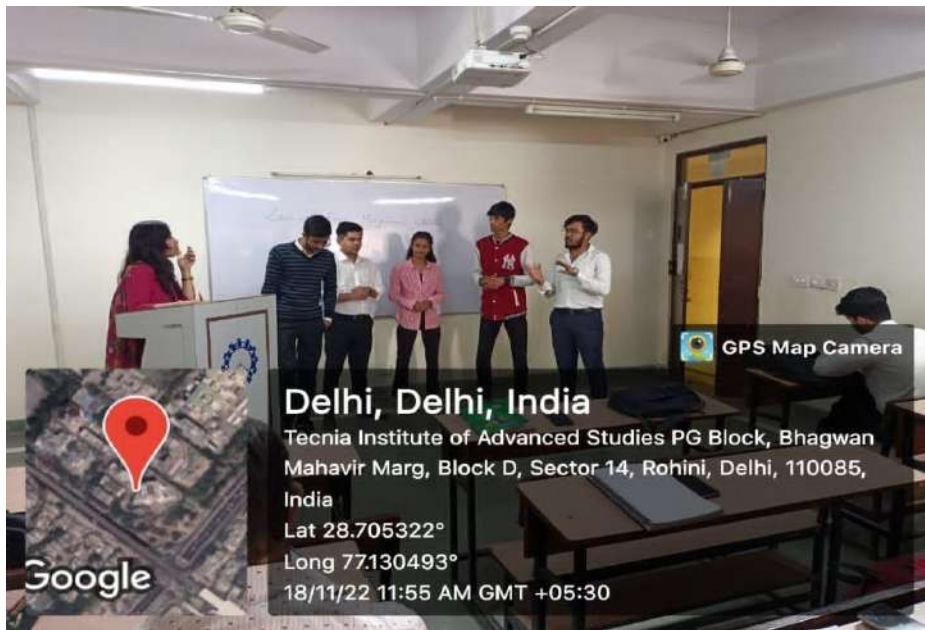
GPS Map Camera

Delhi, Delhi, India
Tecnia Institute of Advanced Studies PG Block, Bhagwan Mahavir Marg, Block D, Sector 14, Rohini, Delhi, 110085, India
Lat 28.705322°
Long 77.130493°
18/11/22 11:55 AM GMT +05:30

Google